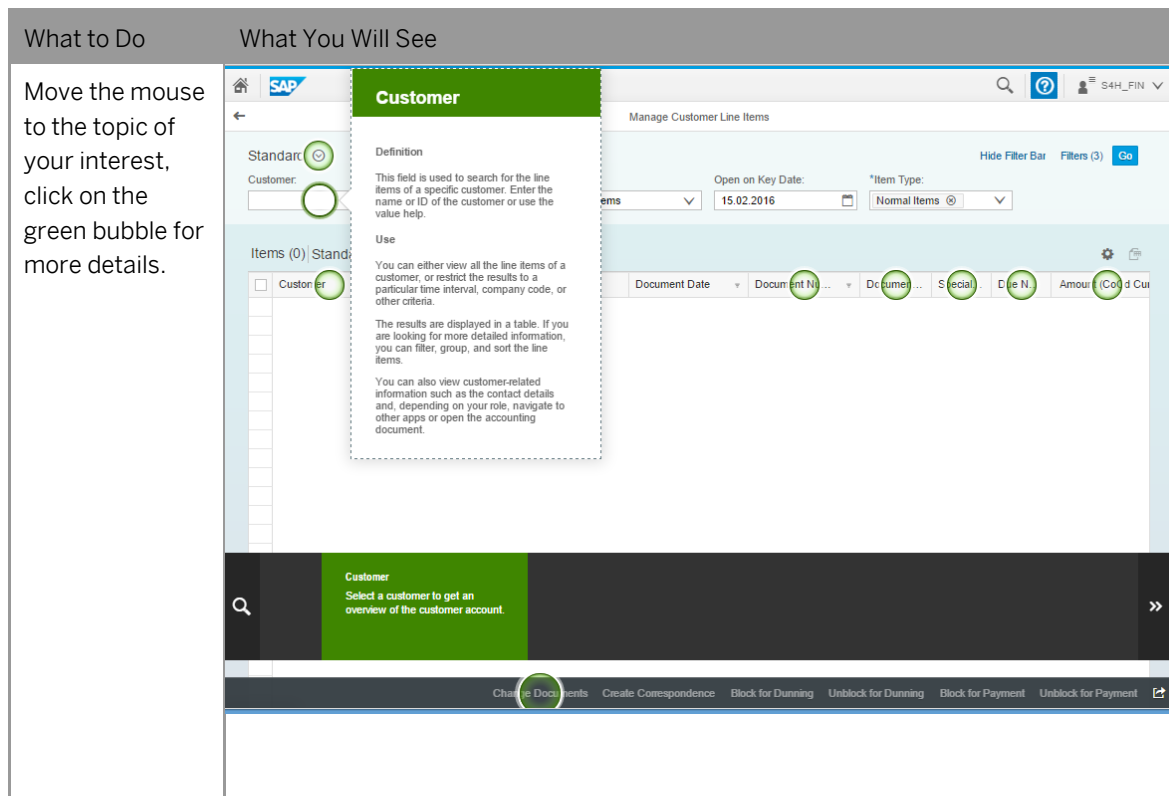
| What to Do | What You Will See |
|---|---|
| Move the mouse to the topic of your interest, click on the green bubble for more details. | |

SAP

S4H_FIN

Customer

Definition

This field is used to search for the line items of a specific customer. Enter the name or ID of the customer or use the value help.

Use

You can either view all the line items of a customer, or restrict the results to a particular time interval, company code, or other criteria.

The results are displayed in a table. If you are looking for more detailed information, you can filter, group, and sort the line items.

You can also view customer-related information such as the contact details and, depending on your role, navigate to other apps or open the accounting document.

Manage Customer Line Items

Standard

Hide Filter Bar Filters (3) Go

Customer:

ems

Open on Key Date:

15.02.2016

*Item Type:

Normal Items

Items (0) Standa

Customer

Document Date

Document Nu...

Documen...

Special...

Due N...

Amount (Cod Cu

Customer

Select a customer to get an overview of the customer account.

Change Documents Create Correspondence Block for Dunning Unblock for Dunning Block for Payment Unblock for Payment